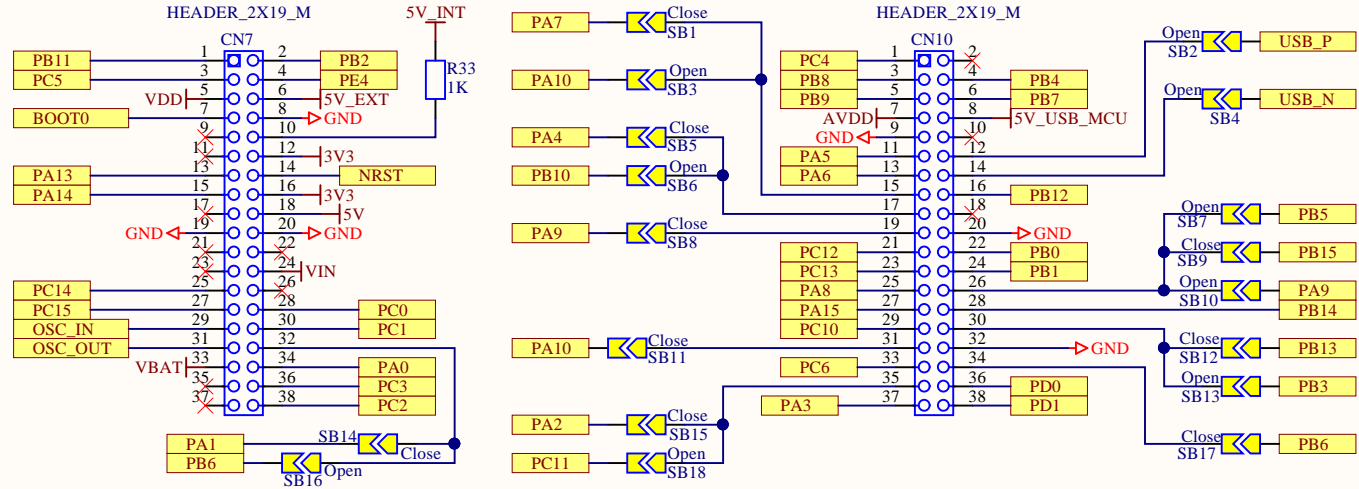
HEADER_2X19_M
CN7
5V_INT
R33
1K
PB11
PC5
VDD
BOOT0
PA13
PA14
GND
PC14
PC15
OSC_IN
OSC_OUT
VBAT
1 2 3 4 5 6 7 8 9 10 11 12 13 14 15 16 17 18 19 20 21 22 23 24 25 26 27 28 29 30 31 32 33 34 35 36 37 38
PB2
PE4
5V_EXT
GND
3V3
NRST
3V3
5V
GND
VIN
PC0
PC1
PA0
PC3
PC2
PA1
PB6
SB14
Close
SB16
Open

PA7
Close
SB1
PA10
Open
SB3
PA4
Close
SB5
PB10
Open
SB6
PA9
Close
SB8
PA10
Close
SB11
PA2
Close
SB15
PC11
Open
SB18

HEADER_2X19_M
CN10
PC4
PB8
PB9
AVDD
GND
PA5
PA6
PC12
PC13
PA8
PA15
PC10
PC6
PA3
1 2 3 4 5 6 7 8 9 10 11 12 13 14 15 16 17 18 19 20 21 22 23 24 25 26 27 28 29 30 31 32 33 34 35 36 37 38
PB4
PB7
5V_USB_MCU
PB12
GND
PB0
PB1
GND
PD0
PD1

Open
SB2
USB_P
Open
SB4
USB_N
Open
SB7
PB5
Close
SB9
PB15
Open
SB10
PA9
PB14
Close
SB12
PB13
Open
SB13
PB3
Close
SB17
PB6